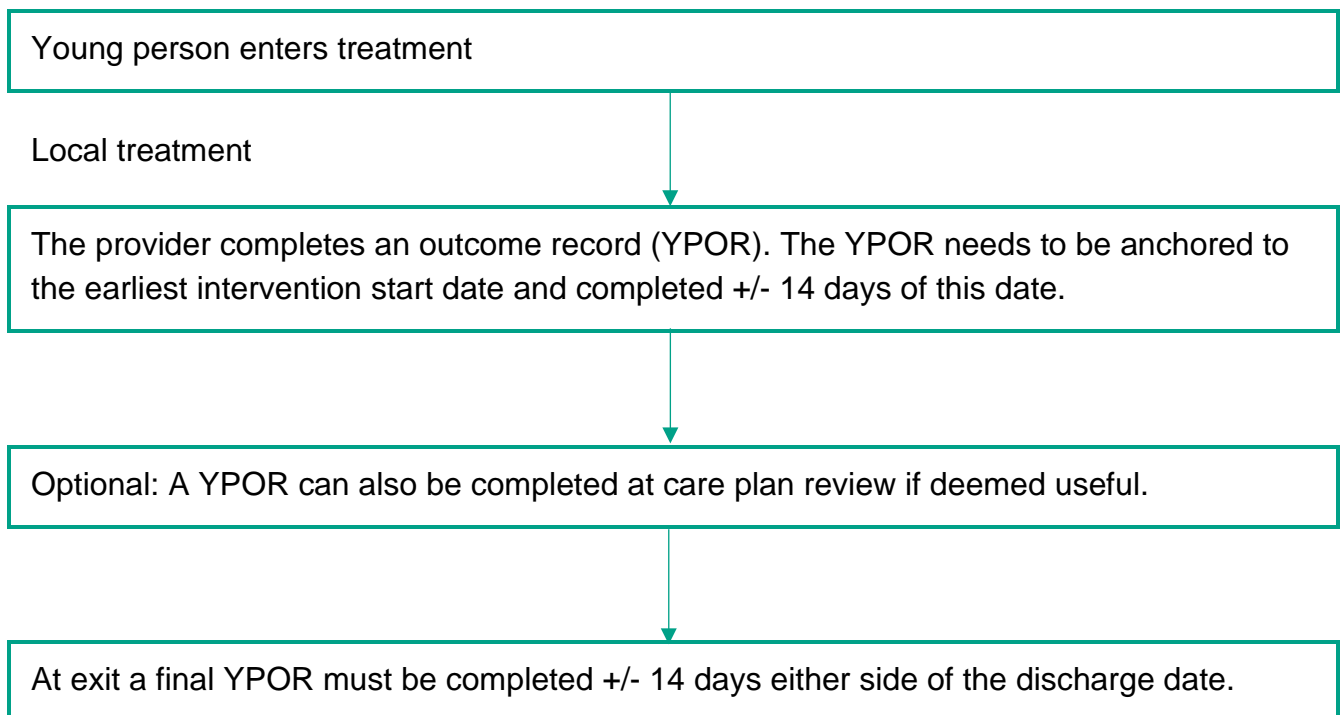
Young person enters treatment

Local treatment

The provider completes an outcome record (YPOR). The YPOR needs to be anchored to the earliest intervention start date and completed +/- 14 days of this date.

Optional: A YPOR can also be completed at care plan review if deemed useful.

At exit a final YPOR must be completed +/- 14 days either side of the discharge date.